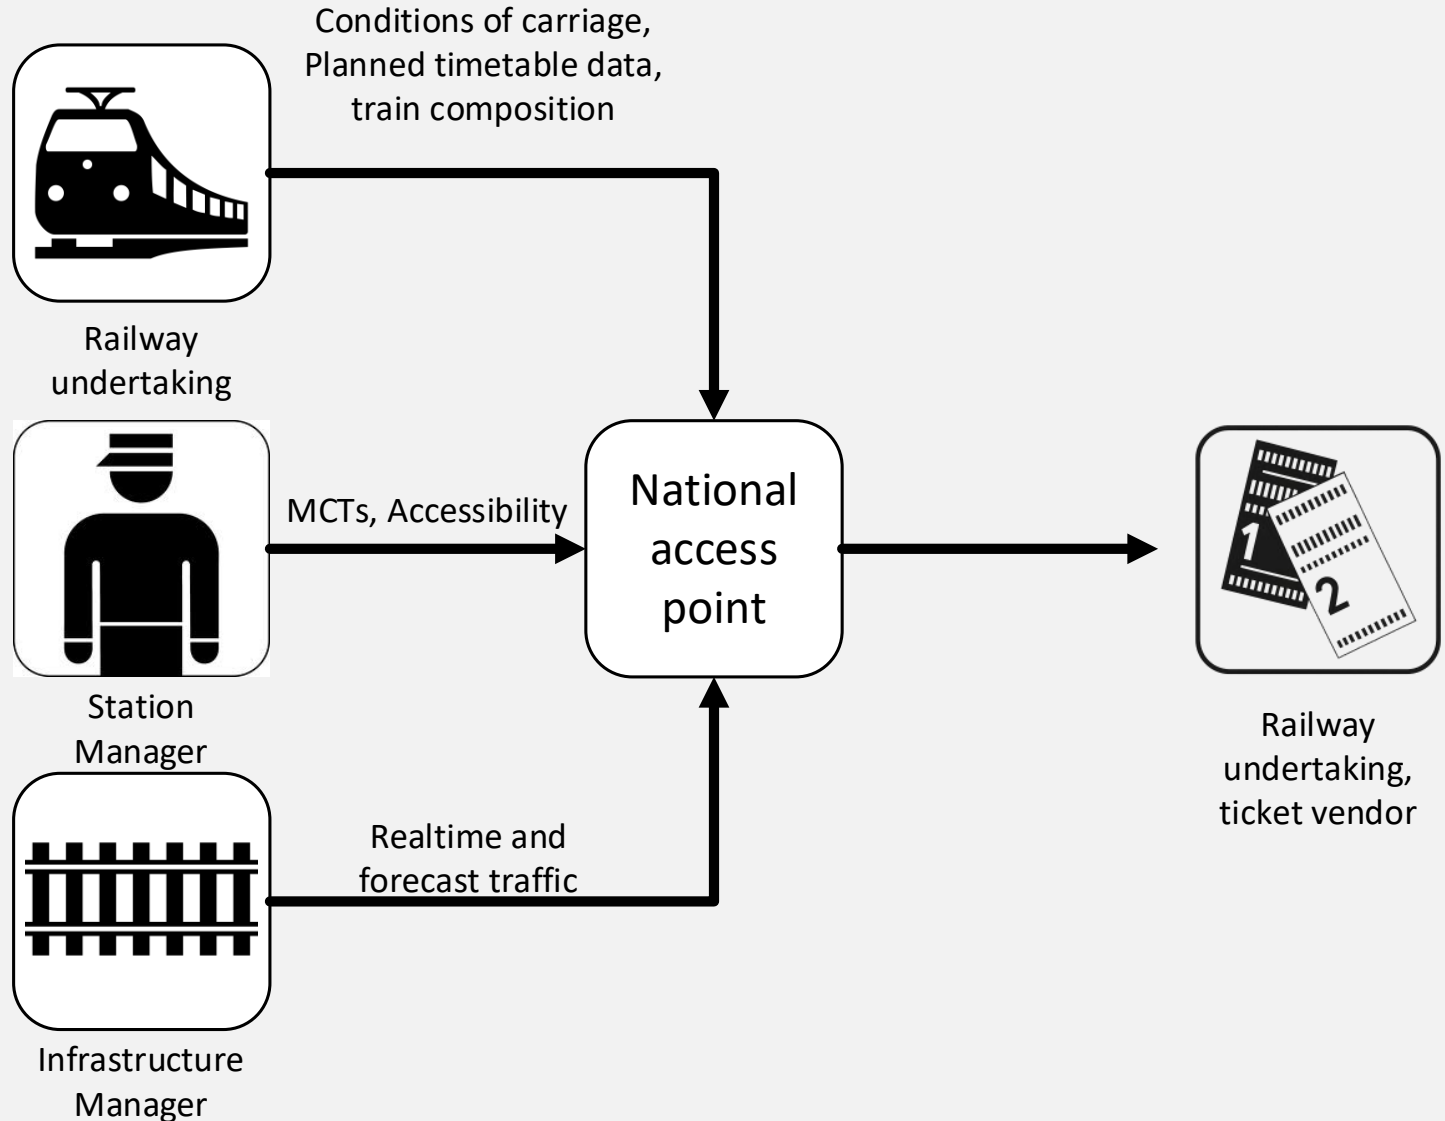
Conditions of carriage, Planned timetable data, train composition

Railway undertaking

MCTs, Accessibility

National access point

Station Manager

Realtime and forecast traffic

Infrastructure Manager

1

2

Railway undertaking, ticket vendor